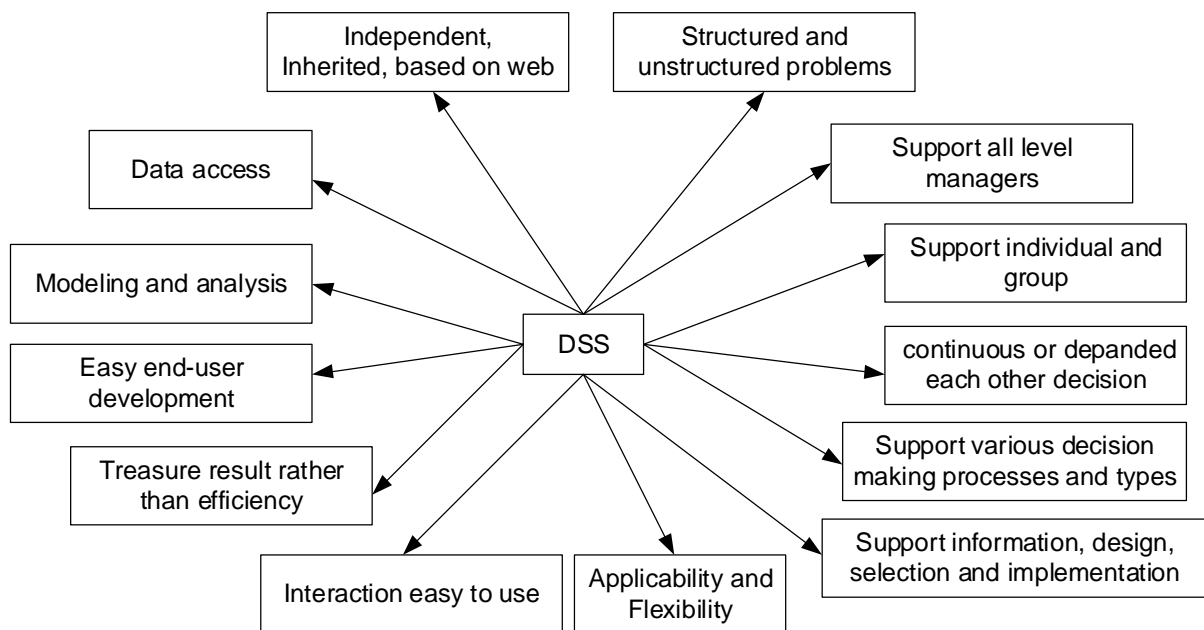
Independent, Inherited, based on web

Structured and unstructured problems

Data access

Support all level managers

Modeling and analysis

Support individual and group

DSS

Easy end-user development

continuous or depanded each other decision

Support various decision making processes and types

Treasure result rather than efficiency

Support information, design, selection and implementation

Interaction easy to use

Applicability and Flexibility